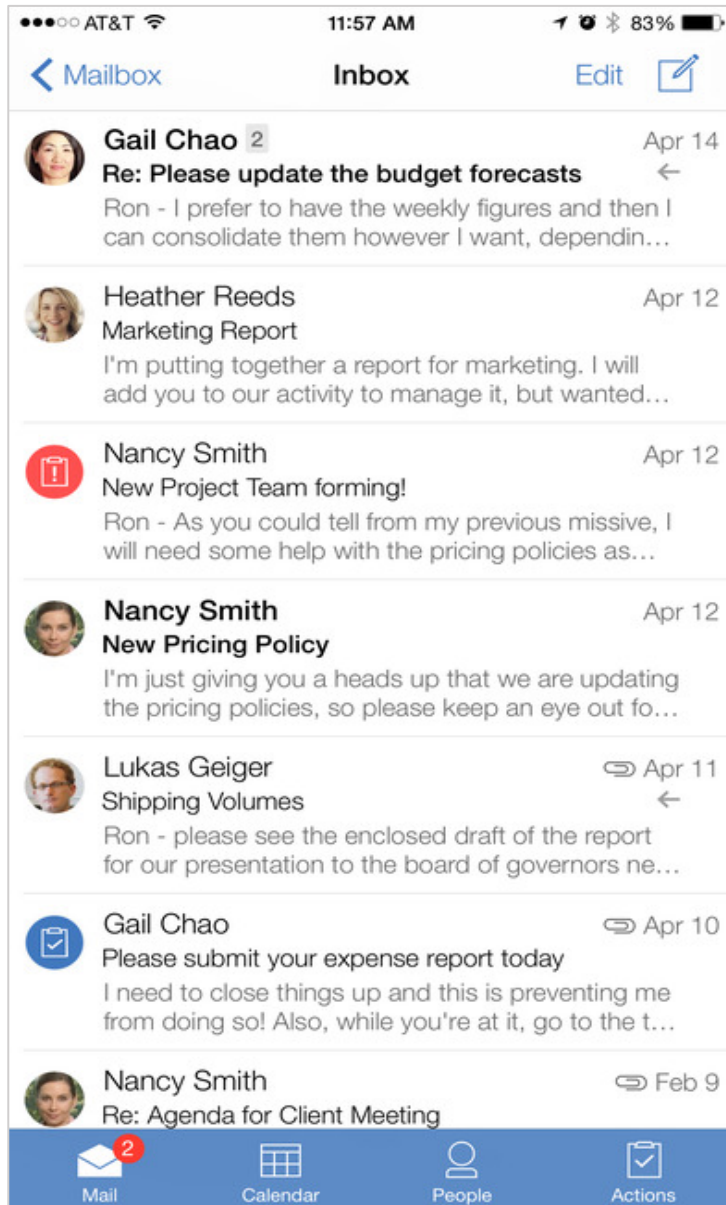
●●●○○ AT&T 11:57 AM 83%

Mailbox Inbox Edit

Gail Chao 2 Apr 14
Re: Please update the budget forecasts
Ron - I prefer to have the weekly figures and then I can consolidate them however I want, dependin…

Heather Reeds Apr 12
Marketing Report
I'm putting together a report for marketing. I will add you to our activity to manage it, but wanted…

Nancy Smith Apr 12
New Project Team forming!
Ron - As you could tell from my previous missive, I will need some help with the pricing policies as…

Nancy Smith Apr 12
New Pricing Policy
I'm just giving you a heads up that we are updating the pricing policies, so please keep an eye out fo…

Lukas Geiger Apr 11
Shipping Volumes
Ron - please see the enclosed draft of the report for our presentation to the board of governors ne…

Gail Chao Apr 10
Please submit your expense report today
I need to close things up and this is preventing me from doing so! Also, while you're at it, go to the t…

Nancy Smith Feb 9
Re: Agenda for Client Meeting

2
Mail Calendar People Actions